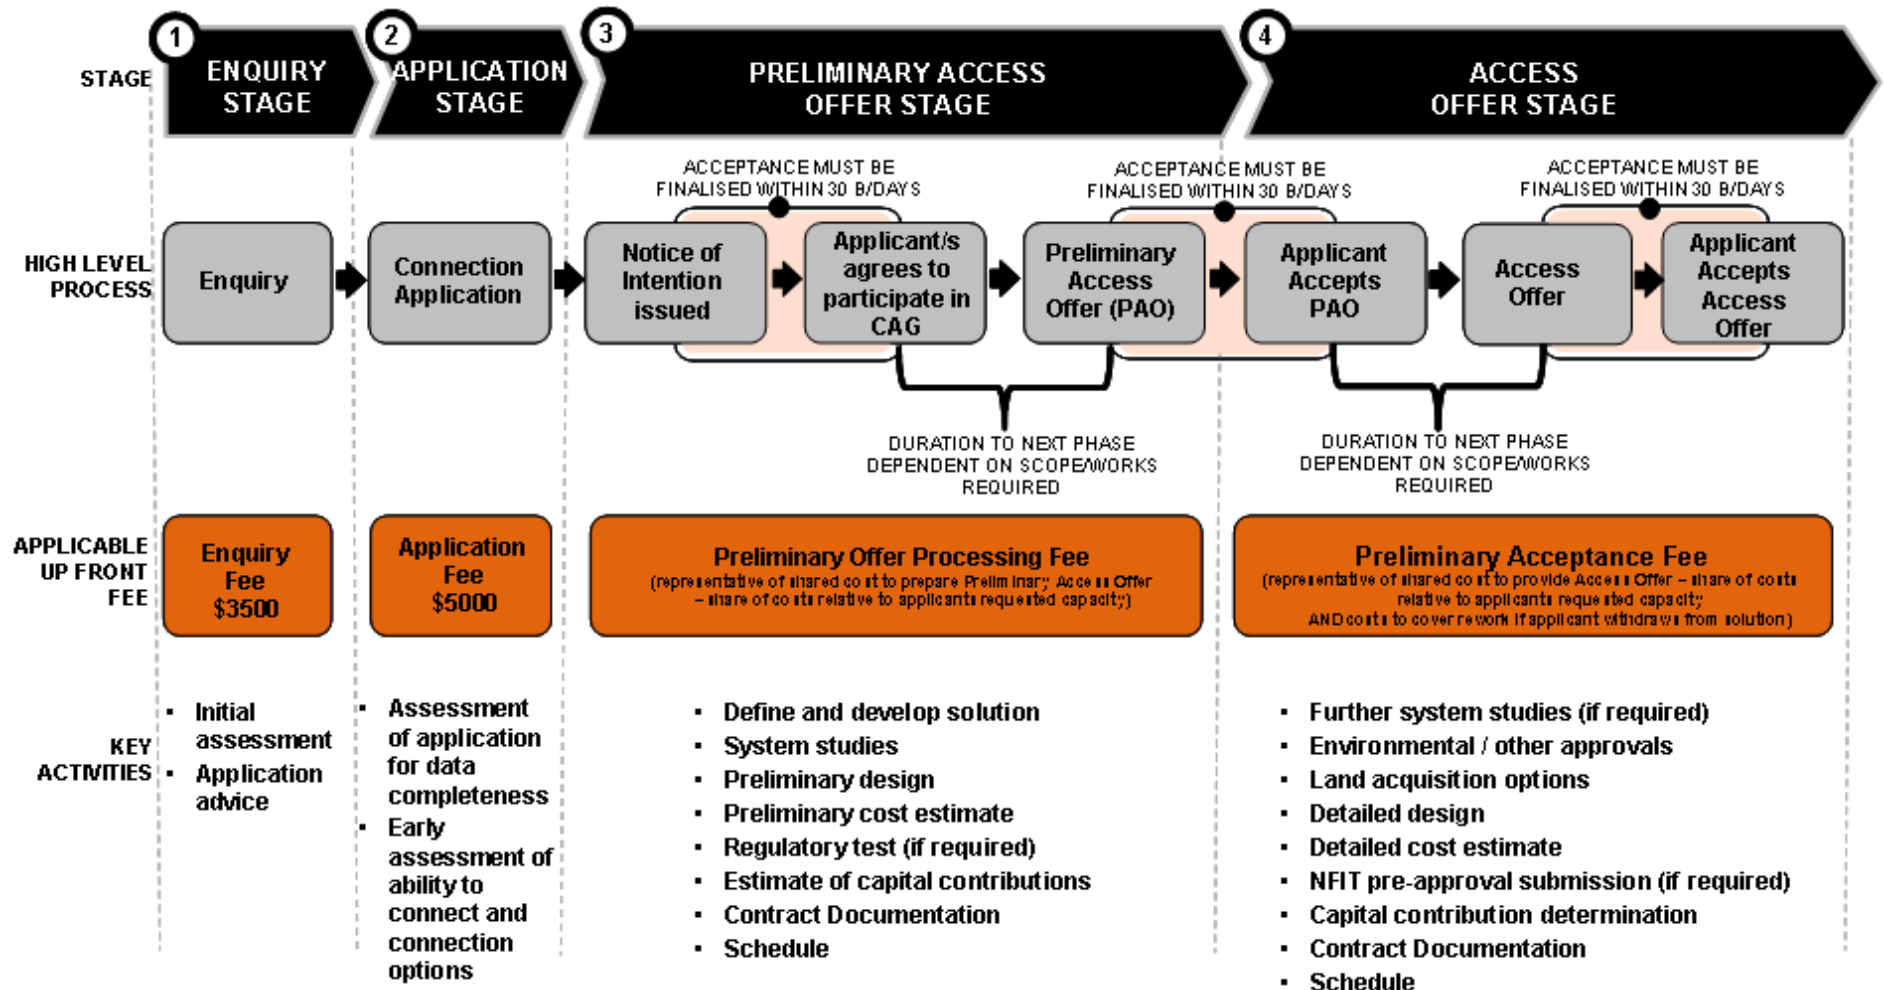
STAGE

1 ENQUIRY STAGE

2 APPLICATION STAGE

3 PRELIMINARY ACCESS OFFER STAGE

4 ACCESS OFFER STAGE

HIGH LEVEL PROCESS

Enquiry

Connection Application

ACCEPTANCE MUST BE FINALISED WITHIN 30 B/DAYS

Notice of Intention issued

Applicant/s agrees to participate in CAG

ACCEPTANCE MUST BE FINALISED WITHIN 30 B/DAYS

Preliminary Access Offer (PAO)

Applicant Accepts PAO

ACCEPTANCE MUST BE FINALISED WITHIN 30 B/DAYS

Access Offer

Applicant Accepts Access Offer

DURATION TO NEXT PHASE DEPENDENT ON SCOPE/WORKS REQUIRED

DURATION TO NEXT PHASE DEPENDENT ON SCOPE/WORKS REQUIRED

APPLICABLE UP FRONT FEE

Enquiry Fee $3500

Application Fee $5000

Preliminary Offer Processing Fee
(representative of shared costs to prepare Preliminary Access Offer – share of costs relative to applicants requested capacity)

Preliminary Acceptance Fee
(representative of shared costs to provide Access Offer – share of costs relative to applicants requested capacity AND costs to cover rework if applicant withdraws from solution)

KEY ACTIVITIES

- Initial assessment
- Application advice

- Assessment of application for data completeness
- Early assessment of ability to connect and connection options

- Define and develop solution
- System studies
- Preliminary design
- Preliminary cost estimate
- Regulatory test (if required)
- Estimate of capital contributions
- Contract Documentation
- Schedule

- Further system studies (if required)
- Environmental / other approvals
- Land acquisition options
- Detailed design
- Detailed cost estimate
- NFIT pre-approval submission (if required)
- Capital contribution determination
- Contract Documentation
- Schedule